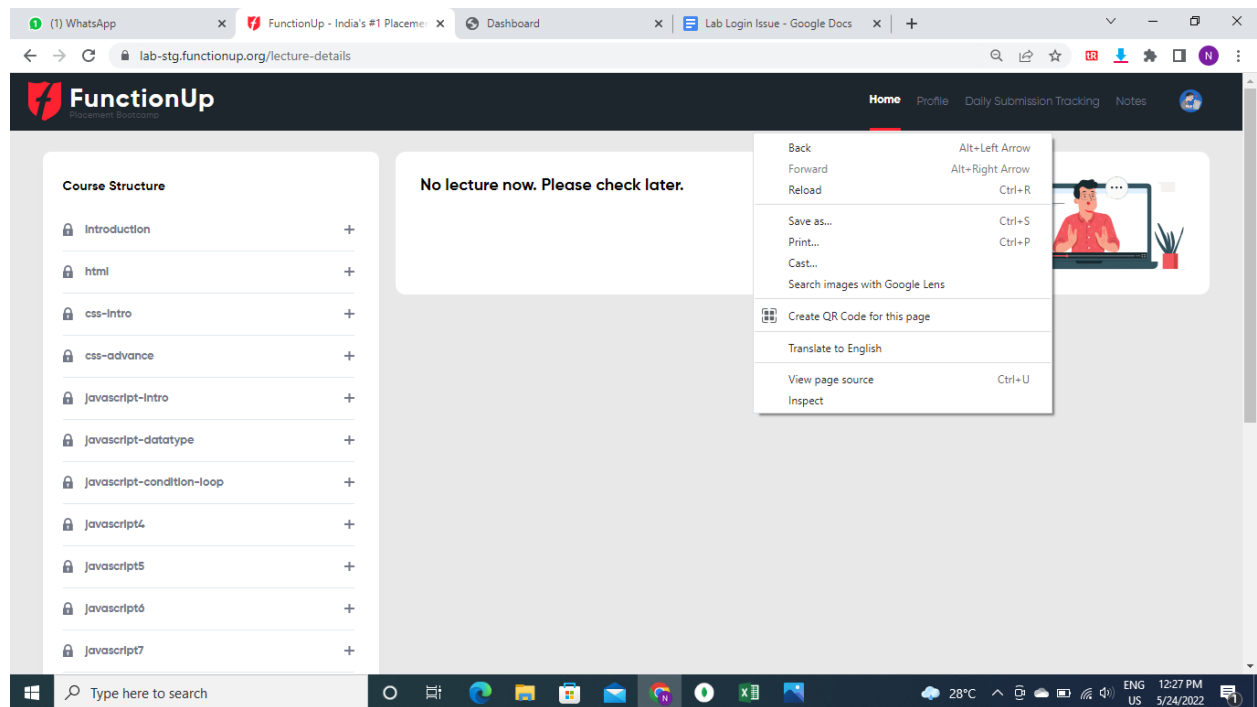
(1) WhatsApp
FunctionUp - India's #1 Placemen
Dashboard
Lab Login Issue - Google Docs
lab-stg.functionup.org/lecture-details

FunctionUp
Placement Bootcamp
Home Profile Daily Submission Tracking Notes

Course Structure
introduction +
html +
css-intro +
css-advance +
javascript-intro +
javascript-datatype +
javascript-condition-loop +
javascript4 +
javascript5 +
javascript6 +
javascript7 +

No lecture now. Please check later.

Back Alt+Left Arrow
Forward Alt+Right Arrow
Reload Ctrl+R
Save as... Ctrl+S
Print... Ctrl+P
Cast...
Search images with Google Lens
Create QR Code for this page
Translate to English
View page source Ctrl+U
Inspect

Type here to search
28°C
ENG US
12:27 PM 5/24/2022